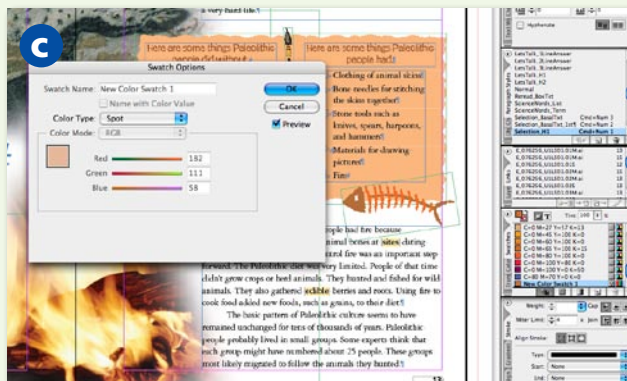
C

very hard life

Here are some things Paleolithic people did without:

Here are some things Paleolithic people had:

Swatch Options

Swatch Name: New Color Swatch 1

Name with Color Value

Color Type: Spot

Color Mode: RGB

Red 182

Green 111

Blue 58

OK

Cancel

Preview

Clothing of animal skins

Bone needles for stitching the skins together

Stone tools such as knives, spears, harpoons, and hammers

Materials for drawing pictures

Fire

people had fire because animal bones at sites dating control fire was an important step forward. The Paleolithic diet was very limited. People of that time didn't grow crops or herd animals. They hunted and fished for wild animals. They also gathered edible berries and roots. Using fire to cook food added new foods, such as grains, to their diet.

The basic pattern of Paleolithic culture seems to have remained unchanged for tens of thousands of years. Paleolithic people probably lived in small groups. Some experts think that each group might have numbered about 25 people. These groups most likely migrated to follow the animals they hunted.

13

Hyphenate

LessTalk_ScienceAnswer
LessTalk_ScienceAnswer
LessTalk_ScienceAnswer
LessTalk_H1
LessTalk_H2
Normal
Reread_BasicTxt
ScienceWords_List
ScienceWords_Term
Selection_BasicTxt
Selection_BasicTxt_1stPl
Selection_H1

Ctrl+Num 1
Ctrl+Num 2
Ctrl+Num 1

Tint: 100 %

C=0 M=27 Y=57 K=13
C=0 M=45 Y=100 K=0
C=0 M=60 Y=100 K=0
C=0 M=65 Y=100 K=0
C=0 M=80 Y=100 K=0
C=0 M=90 Y=100 K=0
C=0 M=100 Y=0 K=0
C=100 Y=100 K=0
C=80 M=70 Y=0 K=0
New Color Swatch 1

Weight:
Miter Limit:
Align Stroke:
Type:
Start: None
End: None